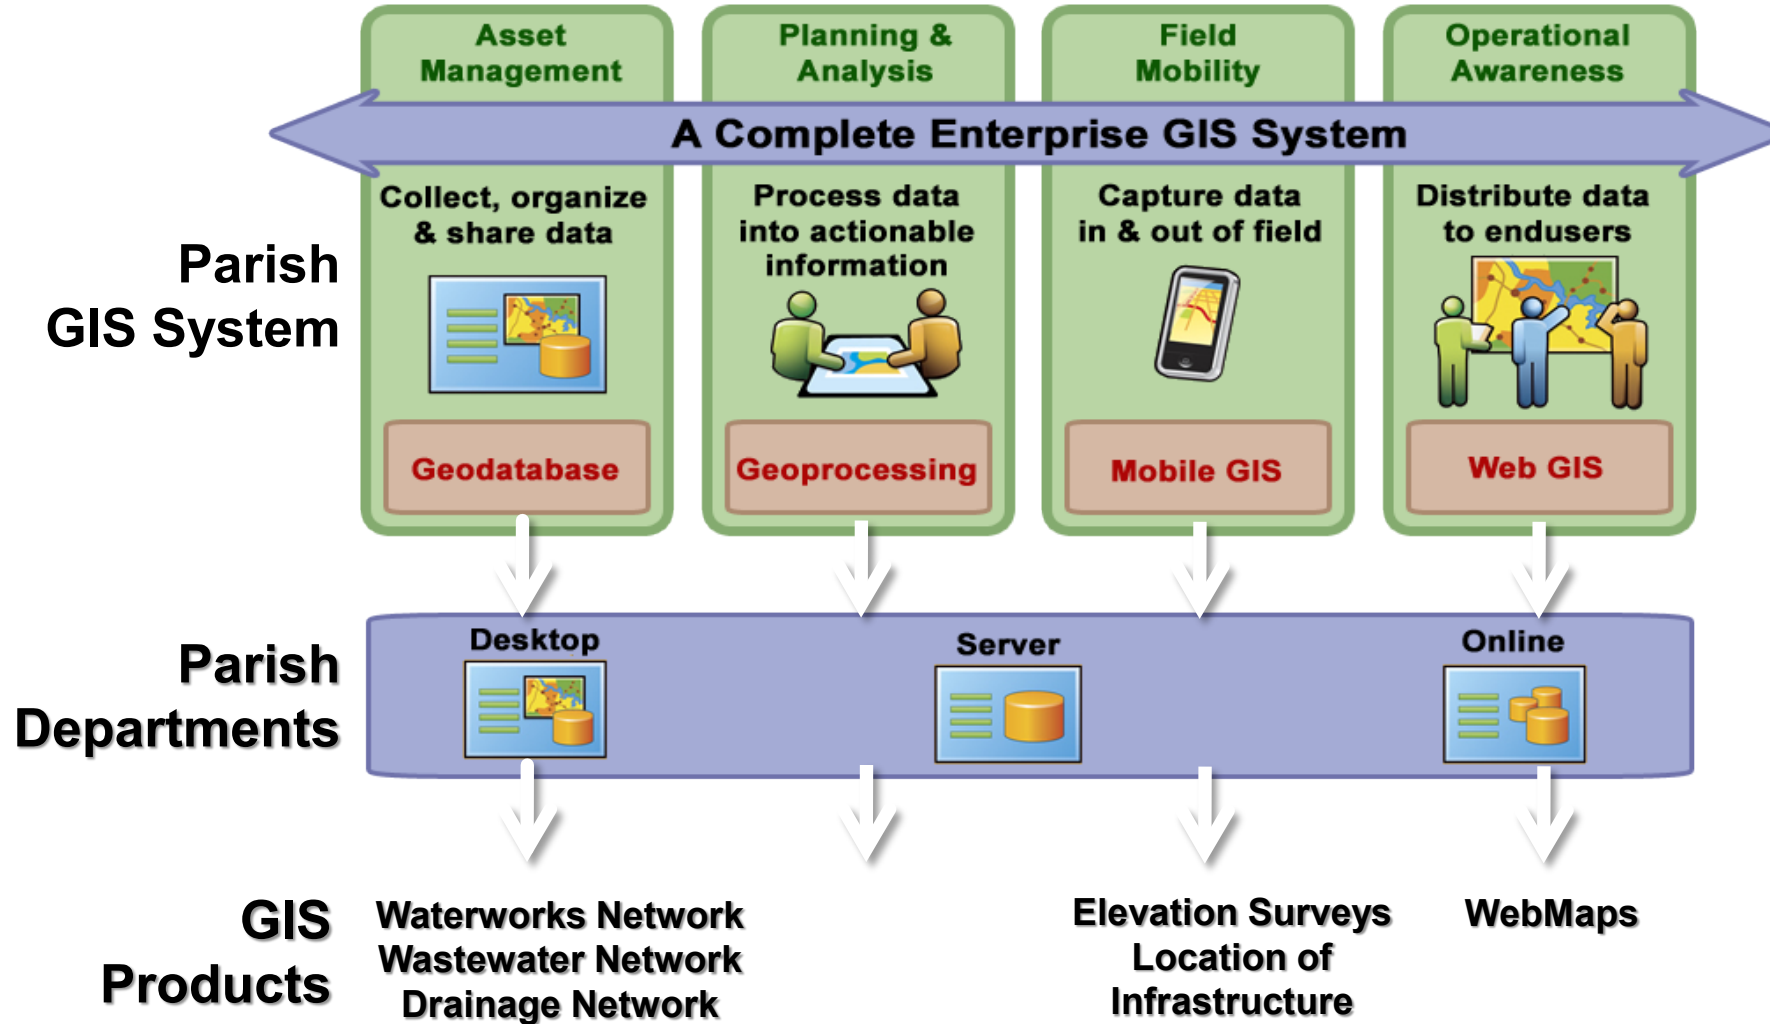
Asset Management

Planning & Analysis

Field Mobility

Operational Awareness

A Complete Enterprise GIS System

Parish GIS System

Collect, organize & share data

Geodatabase

Process data into actionable information

Geoprocessing

Capture data in & out of field

Mobile GIS

Distribute data to endusers

Web GIS

Parish Departments

Desktop

Server

Online

GIS Products

Waterworks Network
Wastewater Network
Drainage Network

Elevation Surveys
Location of Infrastructure

WebMaps